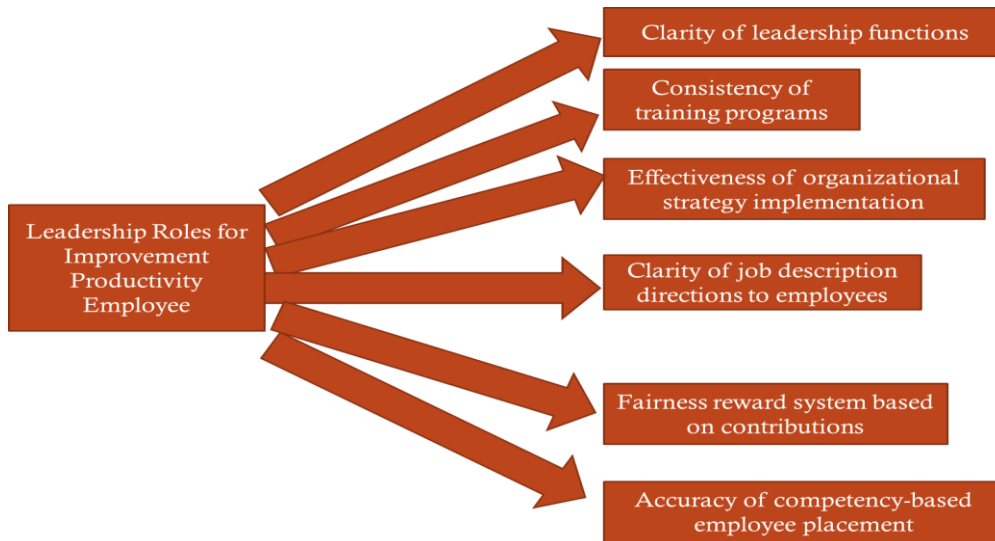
Leadership Roles for Improvement Productivity Employee

Clarity of leadership functions

Consistency of training programs

Effectiveness of organizational strategy implementation

Clarity of job description directions to employees

Fairness reward system based on contributions

Accuracy of competency-based employee placement